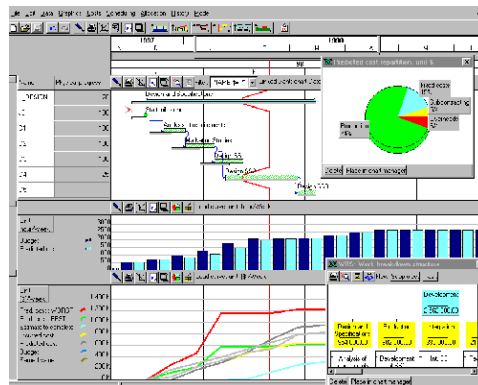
File Edit View Graphics Tools Scheduling Resources Window Help

1997

1998

Name

Physical progress

DESIGN

Start milestone

Analysis

Marketing Planning

Design SA

Design SSA

Design SSD

Budgeted cost repartition, unit: $

Purchase

Subcontracting

Personnel

Overhead

Marketing

Delete

Measurement manager

Budget

Real Costs

Budget

Real Costs

Development

Development

Analysis of

Delete

Measurement manager